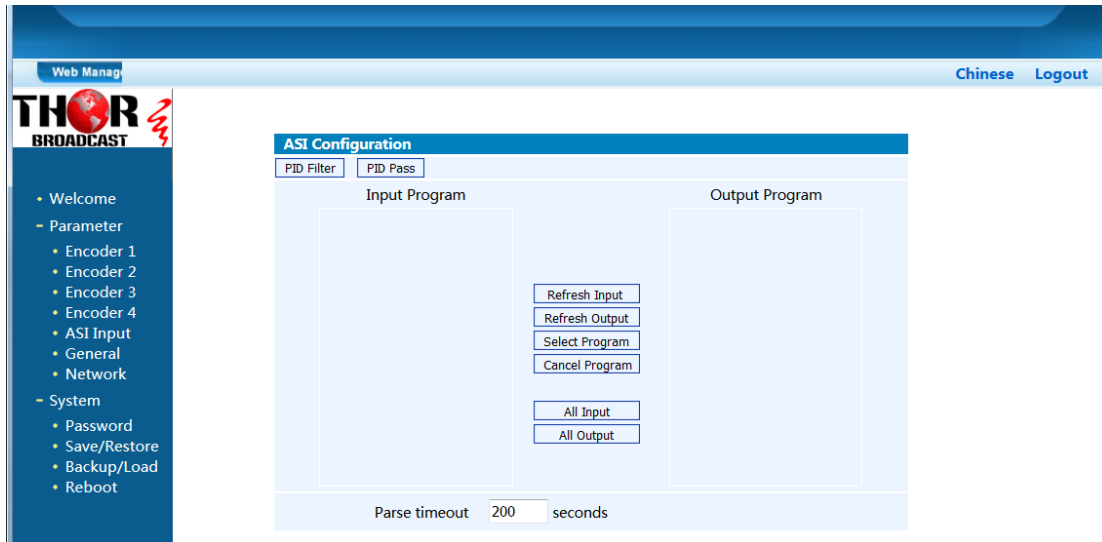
Web Manage

Chinese Logout

THOR BROADCAST

• Welcome
- Parameter
• Encoder 1
• Encoder 2
• Encoder 3
• Encoder 4
• ASI Input
• General
• Network
- System
• Password
• Save/Restore
• Backup/Load
• Reboot

ASI Configuration

PID Filter PID Pass

Input Program

Output Program

Refresh Input
Refresh Output
Select Program
Cancel Program

All Input
All Output

Parse timeout 200 seconds